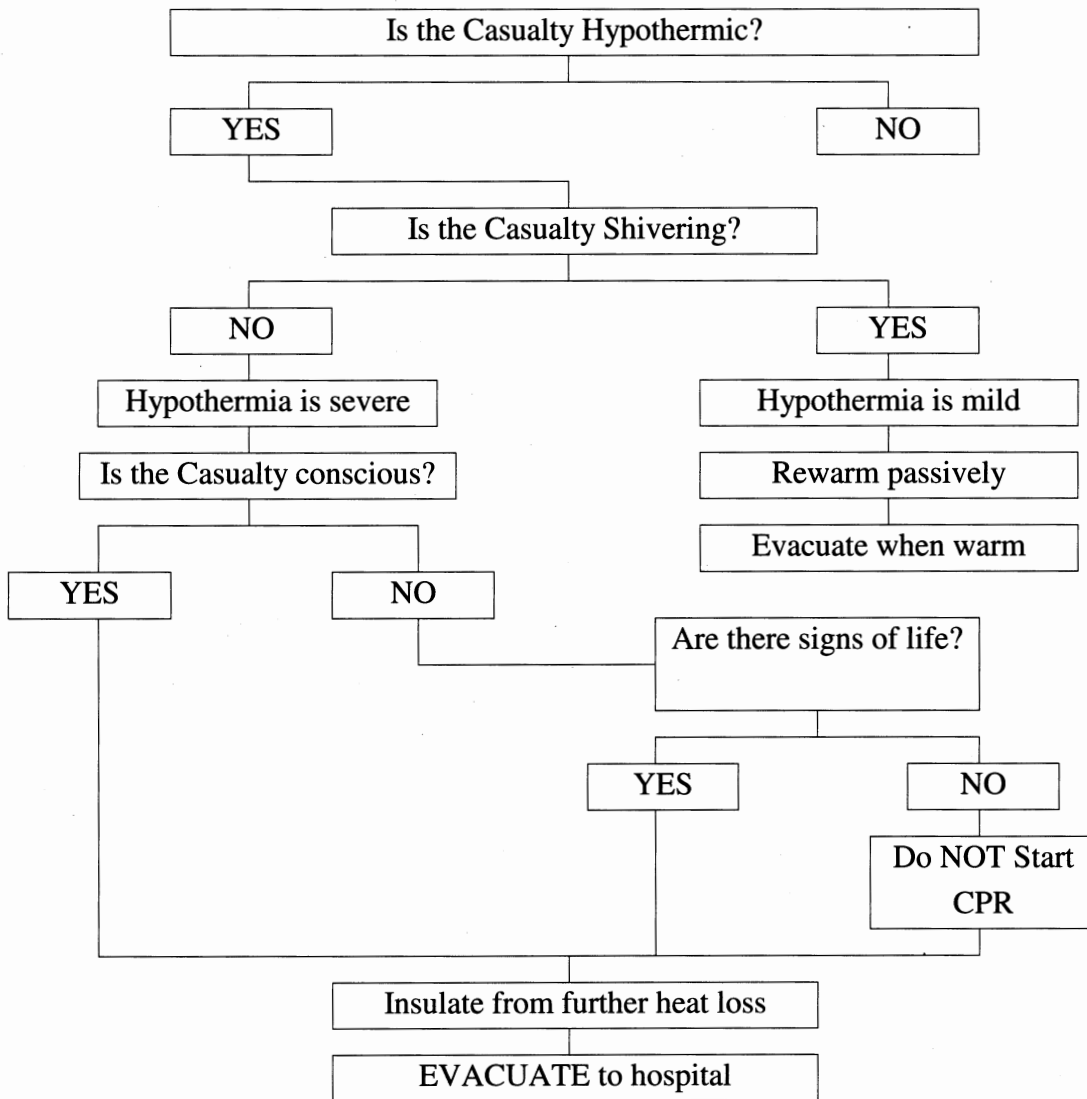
Is the Casualty Hypothermic?

YES

NO

Is the Casualty Shivering?

NO

YES

Hypothermia is severe

Hypothermia is mild

Is the Casualty conscious?

Rewarm passively

Evacuate when warm

YES

NO

Are there signs of life?

YES

NO

Do NOT Start CPR

Insulate from further heat loss

EVACUATE to hospital